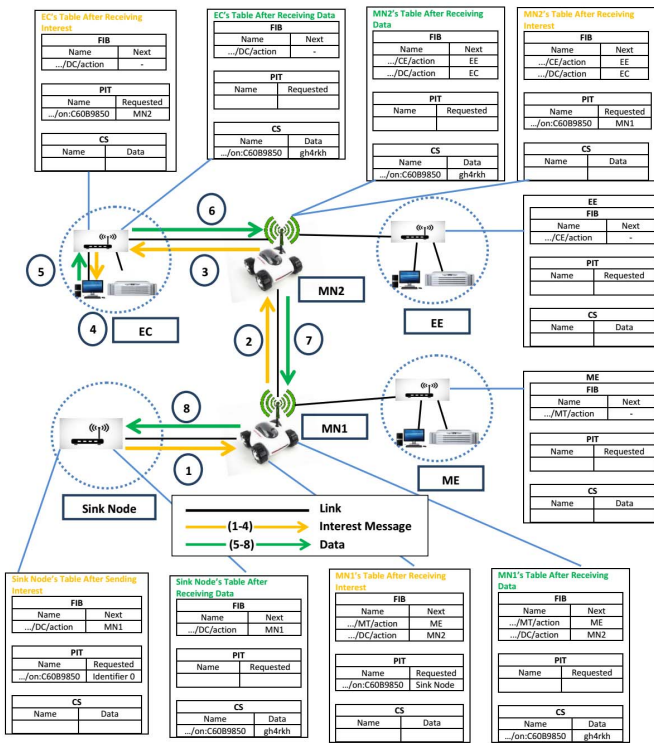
EC's Table After Receiving Interest

FIB

| Name | Next |
|---|---|
| .../DC/action | - |

PIT

| Name | Requested |
|---|---|
| .../on:C60B9850 | MN2 |

CS

| Name | Data |
|---|---|
| | |

EC's Table After Receiving Data

FIB

| Name | Next |
|---|---|
| .../DC/action | - |

PIT

| Name | Requested |
|---|---|
| | |

CS

| Name | Data |
|---|---|
| .../on:C60B9850 | gh4rkh |

MN2's Table After Receiving Data

FIB

| Name | Next |
|---|---|
| .../CE/action | EE |
| .../DC/action | EC |

PIT

| Name | Requested |
|---|---|
| | |

CS

| Name | Data |
|---|---|
| .../on:C60B9850 | gh4rkh |

MN2's Table After Receiving Interest

FIB

| Name | Next |
|---|---|
| .../CE/action | EE |
| .../DC/action | EC |

PIT

| Name | Requested |
|---|---|
| .../on:C60B9850 | MN1 |

CS

| Name | Data |
|---|---|
| | |

EE

FIB

| Name | Next |
|---|---|
| .../CE/action | - |

PIT

| Name | Requested |
|---|---|
| | |

CS

| Name | Data |
|---|---|
| | |

6

5

3

MN2

4

EC

EE

2

7

ME

FIB

| Name | Next |
|---|---|
| .../MT/action | - |

PIT

| Name | Requested |
|---|---|
| | |

CS

| Name | Data |
|---|---|
| | |

8

MN1

1

ME

Sink Node

Link

(1-4) Interest Message

(5-8) Data

Sink Node's Table After Sending Interest

FIB

| Name | Next |
|---|---|
| .../DC/action | MN1 |

PIT

| Name | Requested |
|---|---|
| .../on:C60B9850 | Identifier 0 |

CS

| Name | Data |
|---|---|
| | |

Sink Node's Table After Receiving Data

FIB

| Name | Next |
|---|---|
| .../DC/action | MN1 |

PIT

| Name | Requested |
|---|---|
| | |

CS

| Name | Data |
|---|---|
| .../on:C60B9850 | gh4rkh |

MN1's Table After Receiving Interest

FIB

| Name | Next |
|---|---|
| .../MT/action | ME |
| .../DC/action | MN2 |

PIT

| Name | Requested |
|---|---|
| .../on:C60B9850 | Sink Node |

CS

| Name | Data |
|---|---|
| | |

MN1's Table After Receiving Data

FIB

| Name | Next |
|---|---|
| .../MT/action | ME |
| .../DC/action | MN2 |

PIT

| Name | Requested |
|---|---|
| | |

CS

| Name | Data |
|---|---|
| .../on:C60B9850 | gh4rkh |